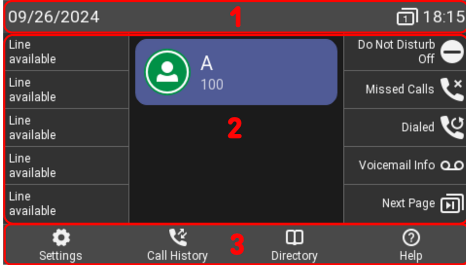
09/26/2024
1
1 18:15

Line available
Line available
Line available
Line available
Line available

A
100

2

Do Not Disturb Off
Missed Calls
Dialed
Voicemail Info
Next Page

Settings
Call History
3
Directory
Help